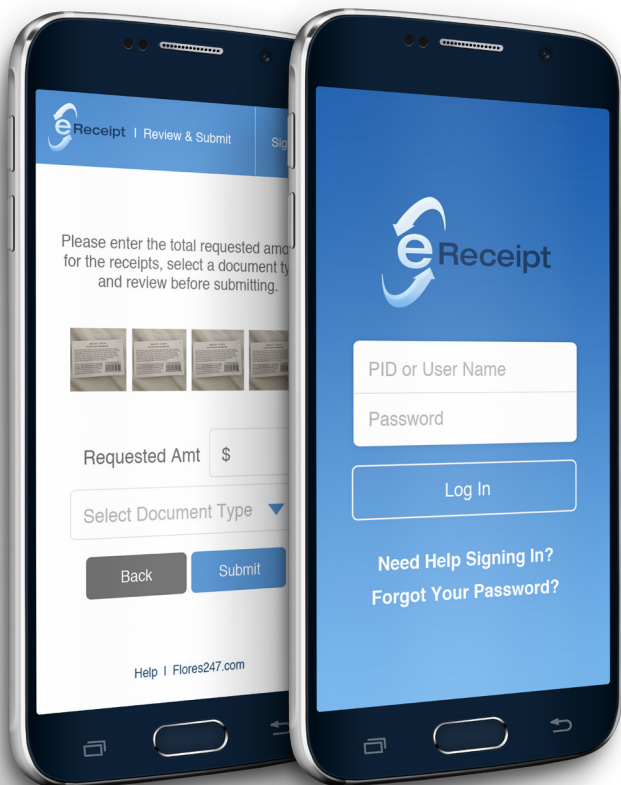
eReceipt | Review & Submit | Sig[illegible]

Please enter the total requested amo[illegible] for the receipts, select a document ty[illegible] and review before submitting.

Requested Amt $

Select Document Type

Back

Submit

Help | Flores247.com

eReceipt

PID or User Name

Password

Log In

Need Help Signing In?

Forgot Your Password?